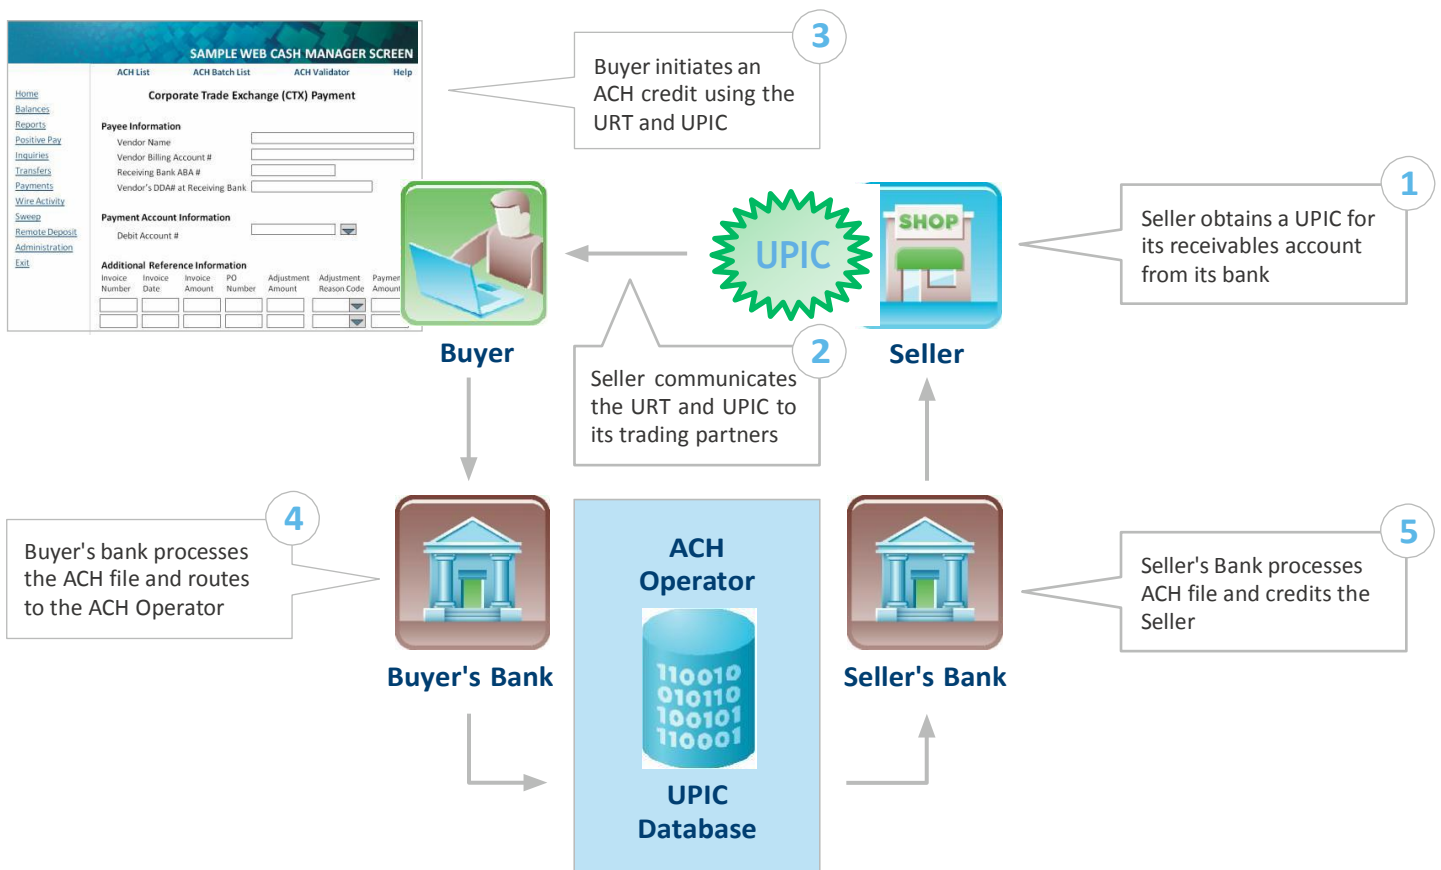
SAMPLE WEB CASH MANAGER SCREEN

ACH List ACH Batch List ACH Validator Help

Home
Balances
Reports
Positive Pay
Inquiries
Transfers
Payments
Wire Activity
Sweep
Remote Deposit
Administration
Exit

Corporate Trade Exchange (CTX) Payment

Payee Information
Vendor Name
Vendor Billing Account #
Receiving Bank ABA #
Vendor's DDA# at Receiving Bank

Payment Account Information
Debit Account #

Additional Reference Information
Invoice Number | Invoice Date | Invoice Amount | PO Number | Adjustment Amount | Adjustment Reason Code | Payment Amount

3
Buyer initiates an ACH credit using the URT and UPIC

SHOP

UPIC

1
Seller obtains a UPIC for its receivables account from its bank

Buyer

Seller

2
Seller communicates the URT and UPIC to its trading partners

4
Buyer's bank processes the ACH file and routes to the ACH Operator

ACH Operator

110010
010110
100101
110001

UPIC Database

Buyer's Bank

Seller's Bank

5
Seller's Bank processes ACH file and credits the Seller